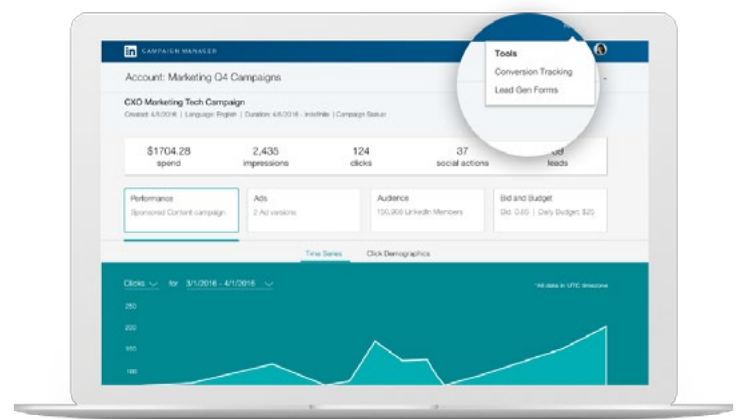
in CAMPAIGN MANAGER

Tools
Conversion Tracking
Lead Gen Forms

Account: Marketing Q4 Campaigns

CXO Marketing Tech Campaign
Created: 4/5/2016 | Language: English | Duration: 4/5/2016 - Indefinite | Campaign Status

$1704.28
spend

2,435
impressions

124
clicks

37
social actions

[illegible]
leads

Performance
Sponsored Content campaign

Ads
2 Ad versions

Audience
100,908 LinkedIn Members

Bid and Budget
Bid: 0.60 | Daily Budget: $20

Time Series
Click Demographics

Clicks for 3/1/2016 - 4/1/2016

*All data in UTC timezone

250
200
150
100